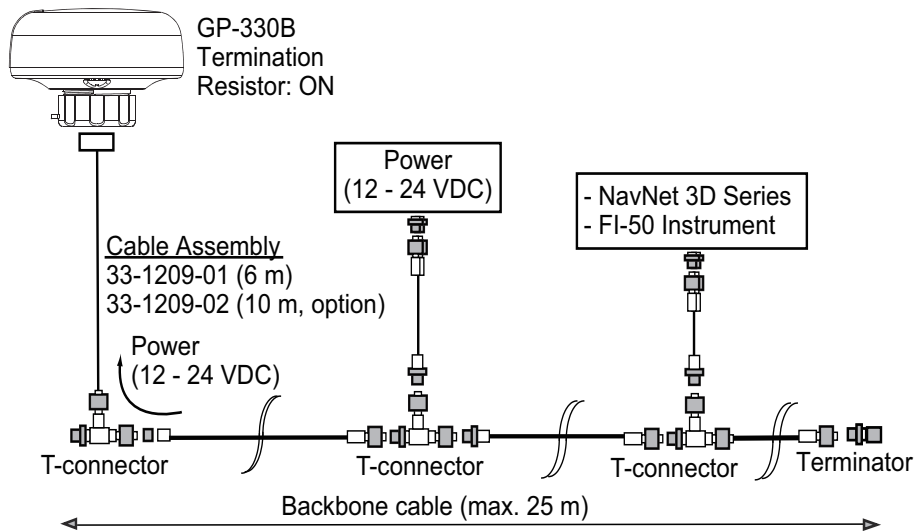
GP-330B
Termination
Resistor: ON

Power
(12 - 24 VDC)

- NavNet 3D Series
- FI-50 Instrument

Cable Assembly
33-1209-01 (6 m)
33-1209-02 (10 m, option)

Power
(12 - 24 VDC)

T-connector

T-connector

T-connector

Terminator

Backbone cable (max. 25 m)